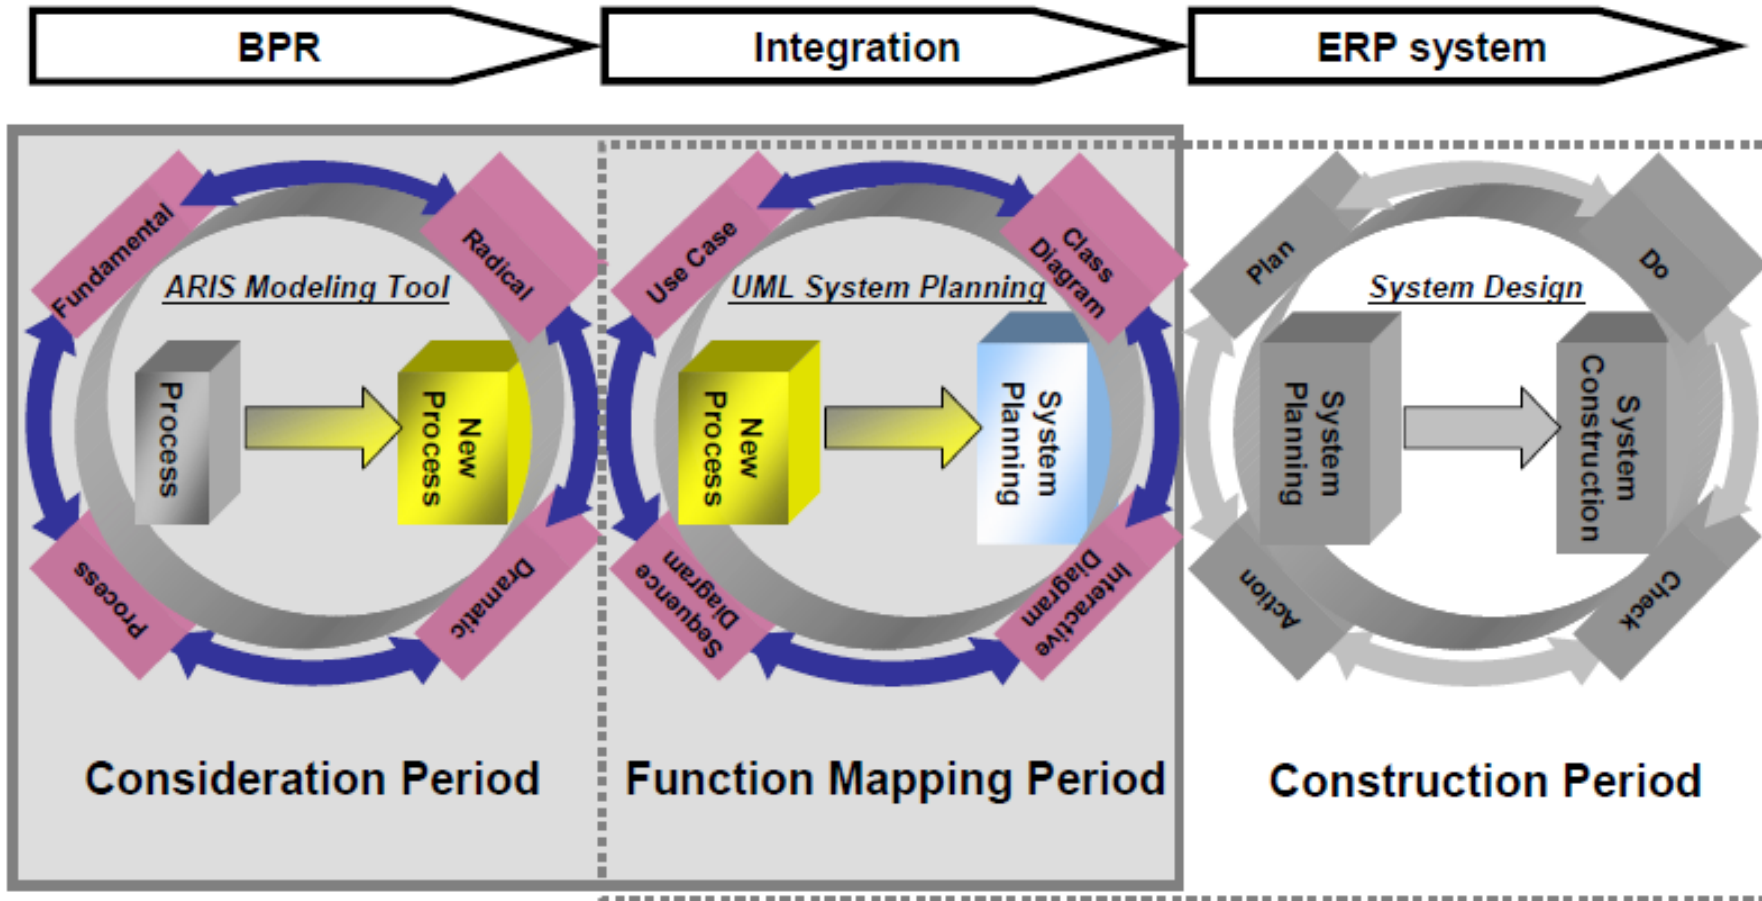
BPR

Integration

ERP system

Fundamental

Radical

ARIS Modeling Tool

Process

New Process

Process

Dramatic

Consideration Period

Use Case

Class Diagram

UML System Planning

New Process

System Planning

Sequence Diagram

Interactive Diagram

Function Mapping Period

Plan

Do

System Design

System Planning

System Construction

Action

Check

Construction Period